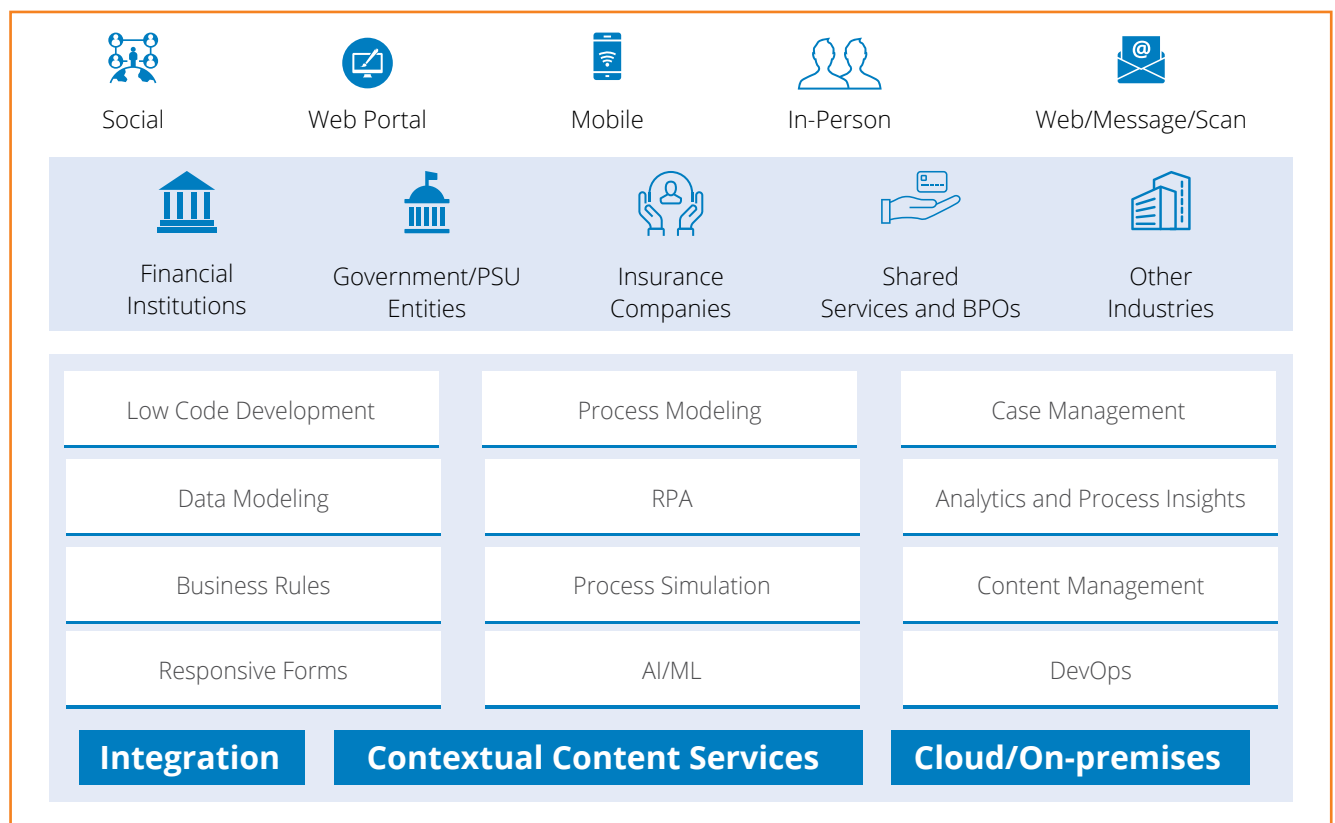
Social

Web Portal

Mobile

In-Person

Web/Message/Scan

Financial Institutions

Government/PSU Entities

Insurance Companies

Shared Services and BPOs

Other Industries

Low Code Development

Process Modeling

Case Management

Data Modeling

RPA

Analytics and Process Insights

Business Rules

Process Simulation

Content Management

Responsive Forms

AI/ML

DevOps

Integration

Contextual Content Services

Cloud/On-premises